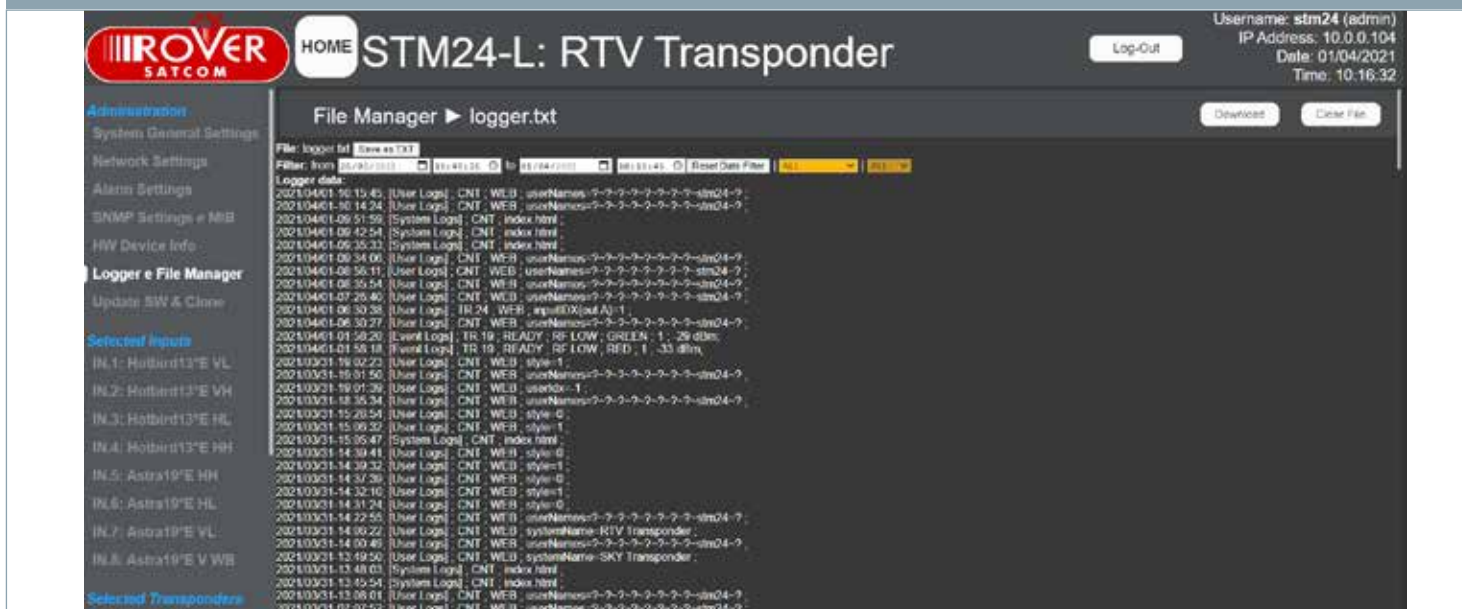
ROVER SATCOM

HOME STM24-L: RTV Transponder

Log-Out

Username: stm24 (admin)
IP Address: 10.0.0.104
Date: 01/04/2021
Time: 10:16:32

Administration
System General Settings
Network Settings
Alarm Settings
SNMP Settings e MIB
HW Device Info
Logger e File Manager
Update SW & Clone

Selected Inputs
IN.1: Hotbird13°E VL
IN.2: Hotbird13°E VH
IN.3: Hotbird13°E HL
IN.4: Hotbird13°E HH
IN.5: Astra19°E HH
IN.6: Astra19°E HL
IN.7: Astra19°E VL
IN.8: Astra19°E V WB

Selected Transponders

File Manager ► logger.txt

Download
Clear File

File: logger.txt Save as TXT
Filter: from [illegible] to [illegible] Reset Date Filter ALL ALL
Logger data:
2021/04/01-10:15:45, [User Logs] ; CNT ; WEB ; userNames=?-?-?-?-?-?-?-?-stm24-? ;
2021/04/01-10:14:24, [User Logs] ; CNT ; WEB ; userNames=?-?-?-?-?-?-?-?-stm24-? ;
2021/04/01-09:51:59, [System Logs] ; CNT ; index.html ;
2021/04/01-09:42:54, [System Logs] ; CNT ; index.html ;
2021/04/01-09:35:33, [System Logs] ; CNT ; index.html ;
2021/04/01-09:34:06, [User Logs] ; CNT ; WEB ; userNames=?-?-?-?-?-?-?-?-stm24-? ;
2021/04/01-08:56:11, [User Logs] ; CNT ; WEB ; userNames=?-?-?-?-?-?-?-?-stm24-? ;
2021/04/01-08:35:54, [User Logs] ; CNT ; WEB ; userNames=?-?-?-?-?-?-?-?-stm24-? ;
2021/04/01-07:25:40, [User Logs] ; CNT ; WEB ; userNames=?-?-?-?-?-?-?-?-stm24-? ;
2021/04/01-06:30:38, [User Logs] ; TR.24 ; WEB ; inputIDX(out.A)=1 ;
2021/04/01-06:30:27, [User Logs] ; CNT ; WEB ; userNames=?-?-?-?-?-?-?-?-stm24-? ;
2021/04/01-01:58:20, [Event Logs] ; TR.19 ; READY ; RF LOW ; GREEN ; 1 ; -29 dBm;
2021/04/01-01:58:18, [Event Logs] ; TR.19 ; READY ; RF LOW ; RED ; 1 ; -33 dBm;
2021/03/31-19:02:23, [User Logs] ; CNT ; WEB ; style=1 ;
2021/03/31-18:51:50, [User Logs] ; CNT ; WEB ; userNames=?-?-?-?-?-?-?-?-stm24-? ;
2021/03/31-18:01:39, [User Logs] ; CNT ; WEB ; userIdx=-1 ;
2021/03/31-18:35:34, [User Logs] ; CNT ; WEB ; userNames=?-?-?-?-?-?-?-?-stm24-? ;
2021/03/31-15:20:54, [User Logs] ; CNT ; WEB ; style=0 ;
2021/03/31-15:06:32, [User Logs] ; CNT ; WEB ; style=1 ;
2021/03/31-15:05:47, [System Logs] ; CNT ; index.html ;
2021/03/31-14:39:41, [User Logs] ; CNT ; WEB ; style=0 ;
2021/03/31-14:39:32, [User Logs] ; CNT ; WEB ; style=1 ;
2021/03/31-14:37:39, [User Logs] ; CNT ; WEB ; style=0 ;
2021/03/31-14:32:10, [User Logs] ; CNT ; WEB ; style=1 ;
2021/03/31-14:31:24, [User Logs] ; CNT ; WEB ; style=0 ;
2021/03/31-14:22:55, [User Logs] ; CNT ; WEB ; userNames=?-?-?-?-?-?-?-?-stm24-? ;
2021/03/31-14:00:22, [User Logs] ; CNT ; WEB ; systemName=RTV Transponder ;
2021/03/31-14:00:49, [User Logs] ; CNT ; WEB ; userNames=?-?-?-?-?-?-?-?-stm24-? ;
2021/03/31-13:19:50, [User Logs] ; CNT ; WEB ; systemName=SKY Transponder ;
2021/03/31-13:48:03, [System Logs] ; CNT ; index.html ;
2021/03/31-13:45:54, [System Logs] ; CNT ; index.html ;
2021/03/31-13:08:01, [User Logs] ; CNT ; WEB ; userNames=?-?-?-?-?-?-?-?-stm24-? ;
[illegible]